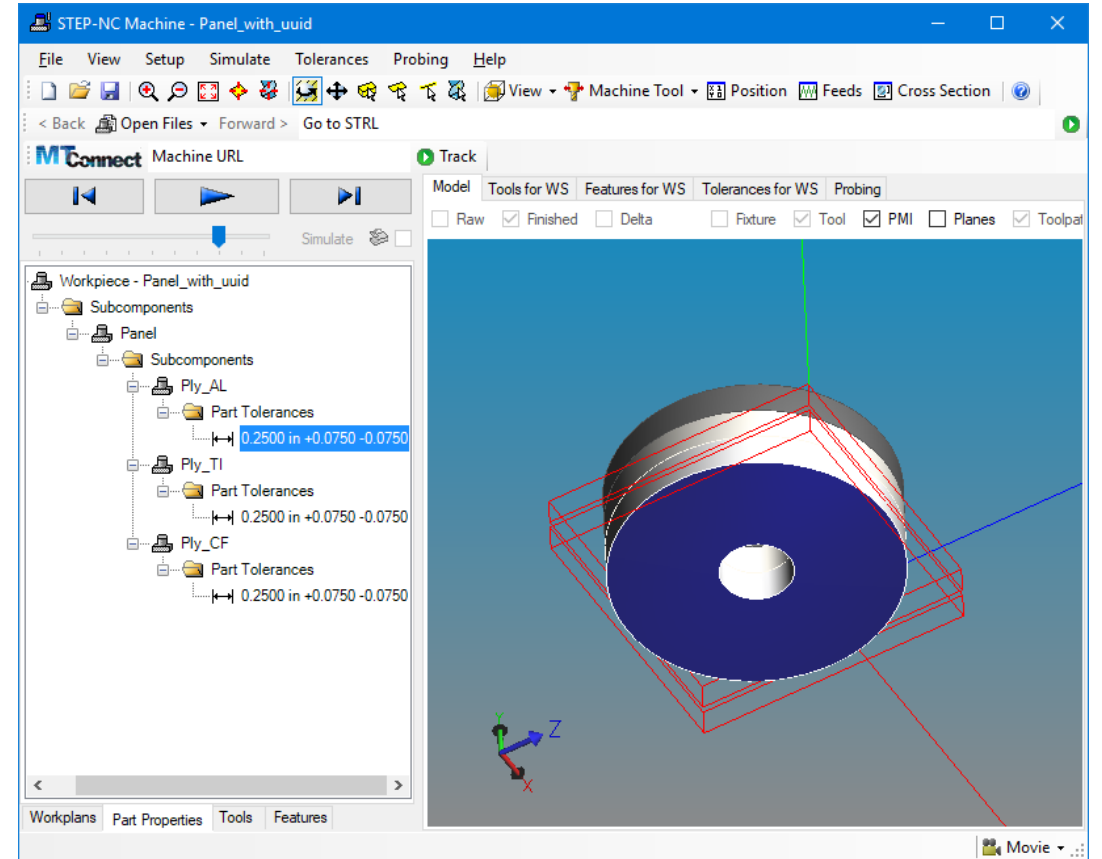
STEP-NC Machine - Panel_with_uuid

File View Setup Simulate Tolerances Probing Help

View Machine Tool Position Feeds Cross Section

< Back Open Files Forward > Go to STRL

MTConnect Machine URL

Track

Simulate

Model Tools for WS Features for WS Tolerances for WS Probing

Raw Finished Delta Fixture Tool PMI Planes Toolpat

Workpiece - Panel_with_uuid
Subcomponents
Panel
Subcomponents
Ply_AL
Part Tolerances
0.2500 in +0.0750 -0.0750
Ply_TI
Part Tolerances
0.2500 in +0.0750 -0.0750
Ply_CF
Part Tolerances
0.2500 in +0.0750 -0.0750

Y
Z
X

Workplans Part Properties Tools Features

Movie